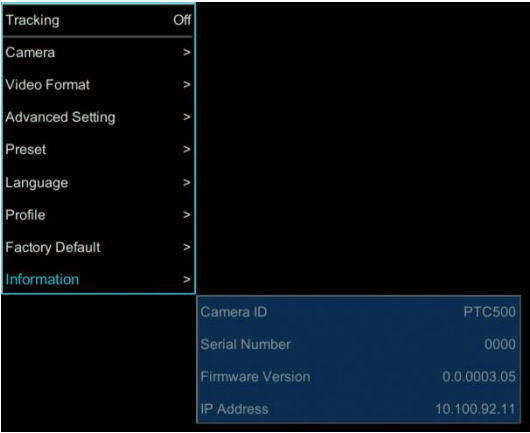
Tracking Off

Camera >

Video Format >

Advanced Setting >

Preset >

Language >

Profile >

Factory Default >

Information >

Camera ID PTC500

Serial Number 0000

Firmware Version 0.0.0003.05

IP Address 10.100.92.11